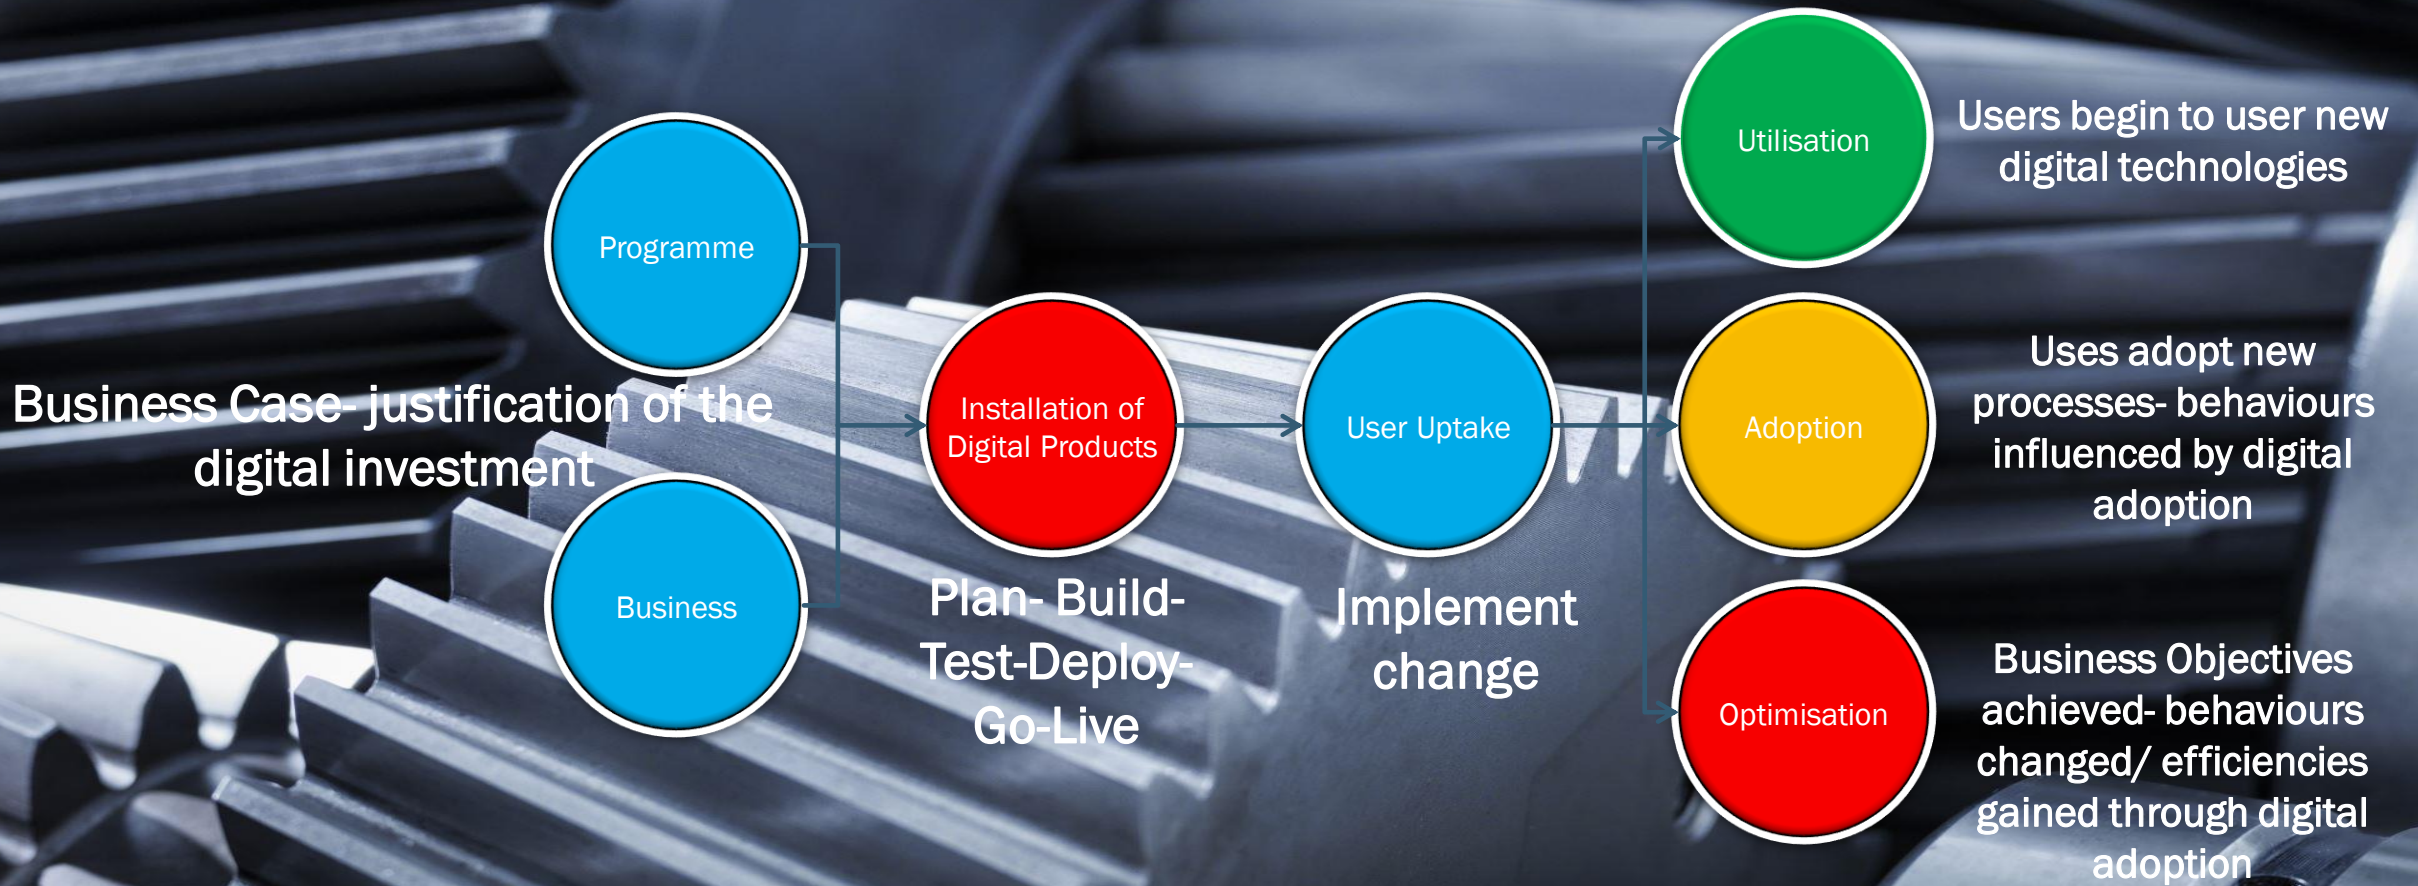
Programme

Business Case- justification of the digital investment

Business

Installation of Digital Products

Plan- Build-Test-Deploy-Go-Live

User Uptake

Implement change

Utilisation

Users begin to user new digital technologies

Adoption

Uses adopt new processes- behaviours influenced by digital adoption

Optimisation

Business Objectives achieved- behaviours changed/ efficiencies gained through digital adoption